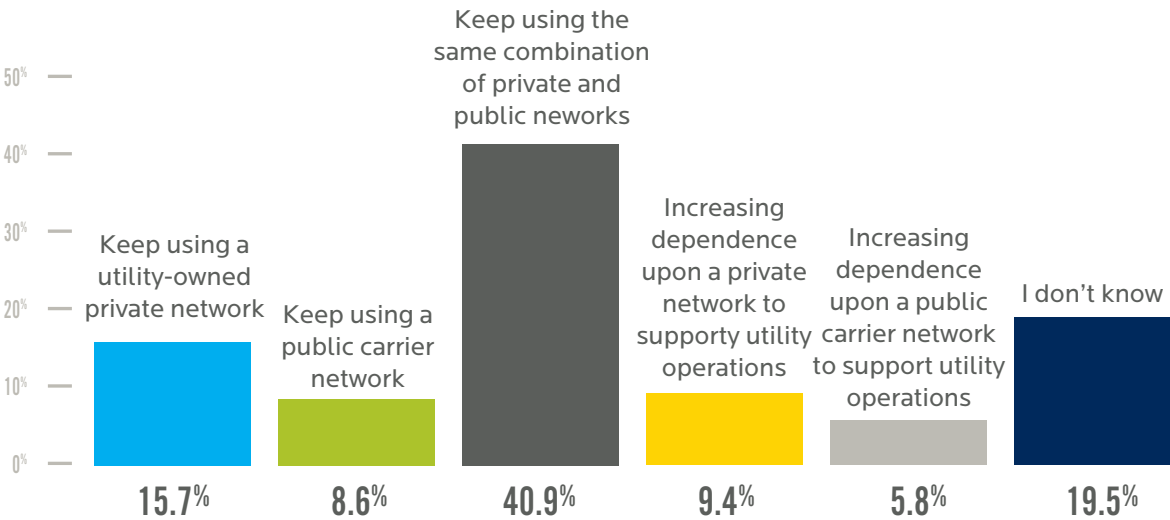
50%
40%
30%
20%
10%
0%

Keep using a utility-owned private network
15.7%

Keep using a public carrier network
8.6%

Keep using the same combination of private and public neworks
40.9%

Increasing dependence upon a private network to supporty utility operations
9.4%

Increasing dependence upon a public carrier network to support utility operations
5.8%

I don't know
19.5%